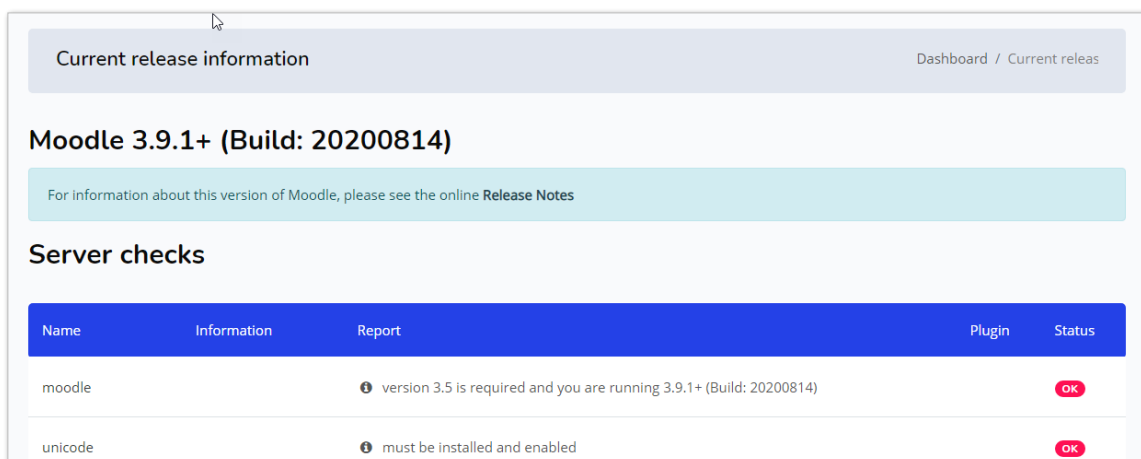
Current release information

Dashboard / Current releas

Moodle 3.9.1+ (Build: 20200814)

For information about this version of Moodle, please see the online Release Notes

Server checks

| Name | Information | Report | Plugin | Status |
|---|---|---|---|---|
| moodle | | version 3.5 is required and you are running 3.9.1+ (Build: 20200814) | | OK |
| unicode | | must be installed and enabled | | OK |